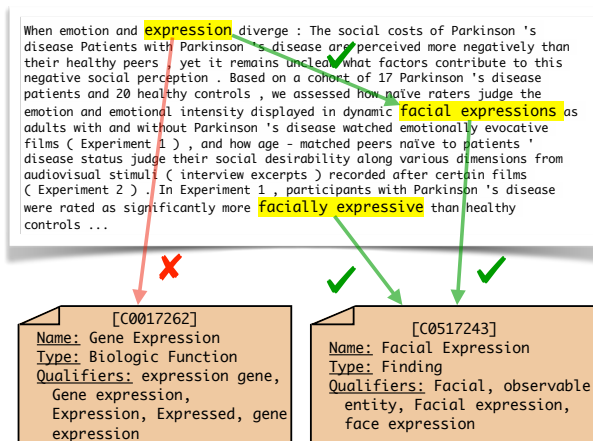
When emotion and expression diverge : The social costs of Parkinson 's disease Patients with Parkinson 's disease are perceived more negatively than their healthy peers , yet it remains unclear what factors contribute to this negative social perception . Based on a cohort of 17 Parkinson 's disease patients and 20 healthy controls , we assessed how naive raters judge the emotion and emotional intensity displayed in dynamic facial expressions as adults with and without Parkinson 's disease watched emotionally evocative films ( Experiment 1 ) , and how age - matched peers naïve to patients ' disease status judge their social desirability along various dimensions from audiovisual stimuli ( interview excerpts ) recorded after certain films ( Experiment 2 ) . In Experiment 1 , participants with Parkinson 's disease were rated as significantly more facially expressive than healthy controls ...

[C0017262]
Name: Gene Expression
Type: Biologic Function
Qualifiers: expression gene, Gene expression, Expression, Expressed, gene expression

[C0517243]
Name: Facial Expression
Type: Finding
Qualifiers: Facial, observable entity, Facial expression, face expression